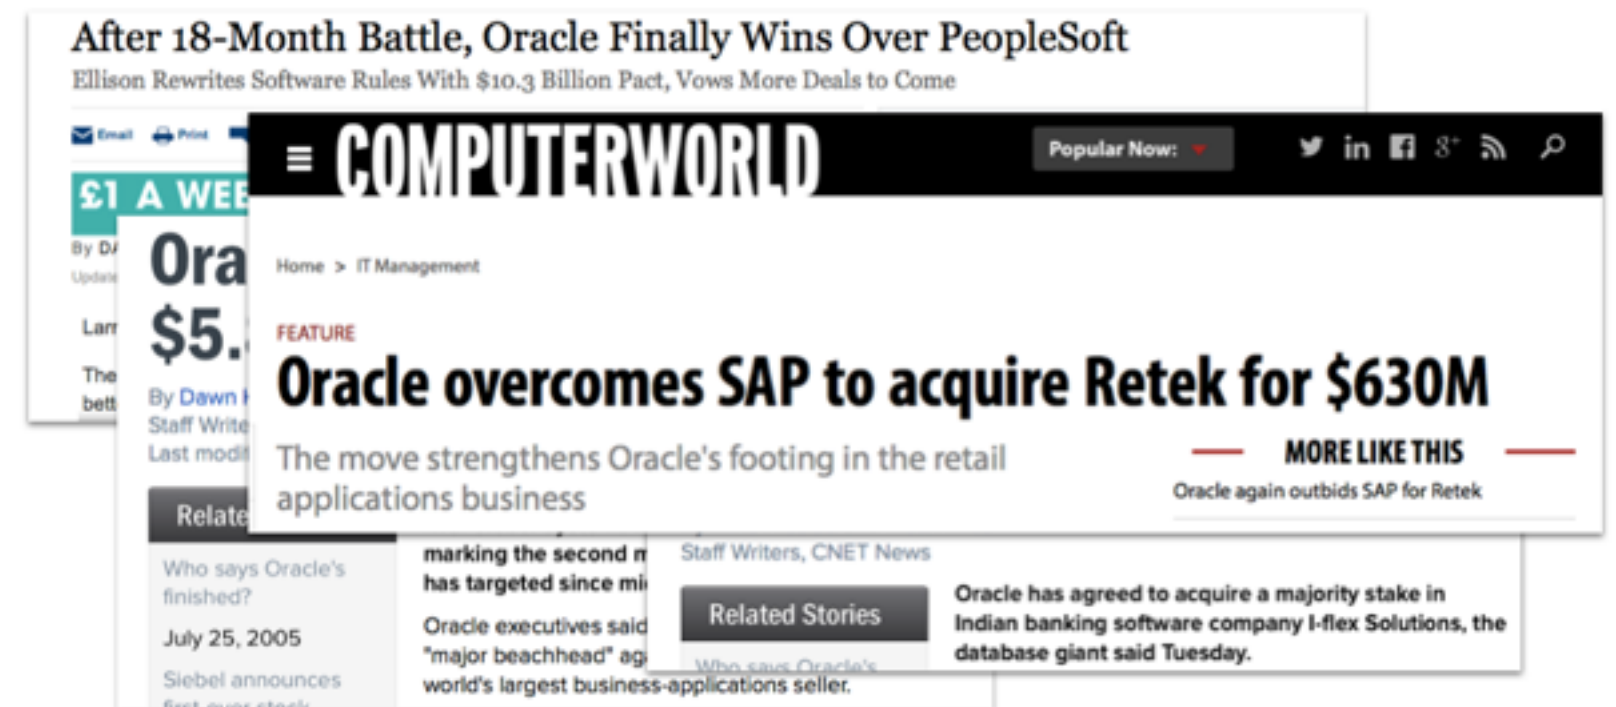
After 18-Month Battle, Oracle Finally Wins Over PeopleSoft
Ellison Rewrites Software Rules With $10.3 Billion Pact, Vows More Deals to Come

Email Print

£1 A WEE

By DA
Upda

Lar

The
bett

Ora
$5.

By Dawn
Staff Write
Last modi

Relate

Who says Oracle's finished?

July 25, 2005

Siebel announces

marking the second
has targeted since mi

Oracle executives said
"major beachhead" ag
world's largest business-applications seller.

Staff Writers, CNET News

Related Stories

Who says Oracle's

Oracle has agreed to acquire a majority stake in Indian banking software company I-flex Solutions, the database giant said Tuesday.

COMPUTERWORLD

Popular Now:

Home > IT Management

FEATURE

Oracle overcomes SAP to acquire Retek for $630M

The move strengthens Oracle's footing in the retail applications business

MORE LIKE THIS

Oracle again outbids SAP for Retek